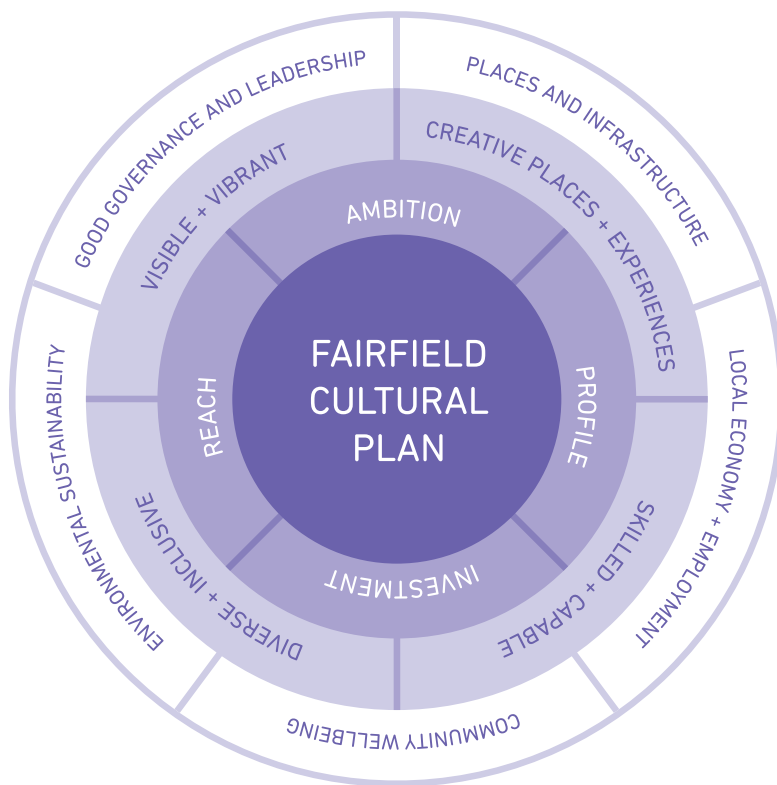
FAIRFIELD CULTURAL PLAN

AMBITION

PROFILE

INVESTMENT

REACH

VISIBLE + VIBRANT

CREATIVE PLACES + EXPERIENCES

SKILLED + CAPABLE

DIVERSE + INCLUSIVE

GOOD GOVERNANCE AND LEADERSHIP

PLACES AND INFRASTRUCTURE

LOCAL ECONOMY + EMPLOYMENT

COMMUNITY WELLBEING

ENVIRONMENTAL SUSTAINABILITY